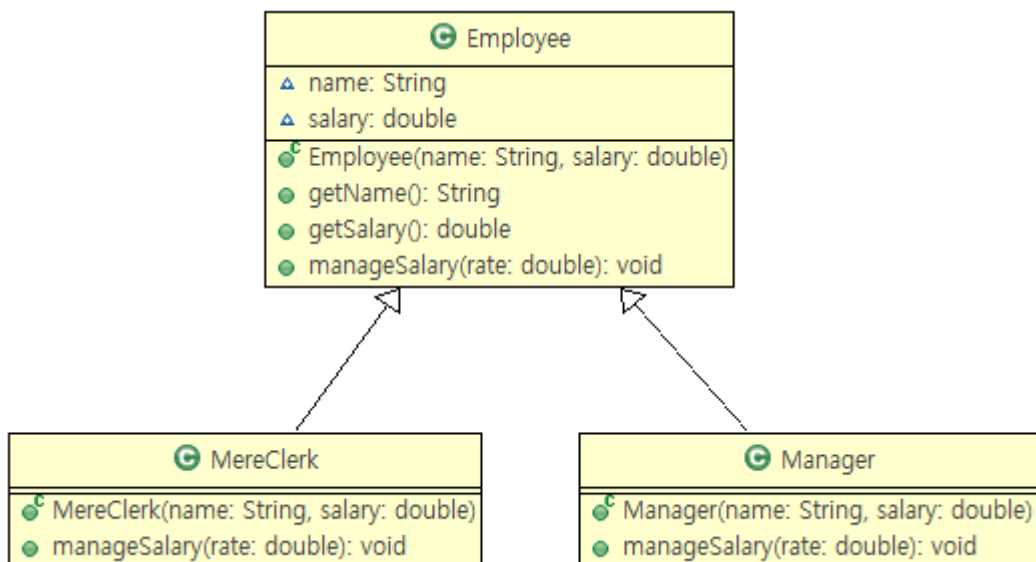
Employee

name: String
salary: double

Employee(name: String, salary: double)
getName(): String
getSalary(): double
manageSalary(rate: double): void

MereClerk

MereClerk(name: String, salary: double)
manageSalary(rate: double): void

Manager

Manager(name: String, salary: double)
manageSalary(rate: double): void